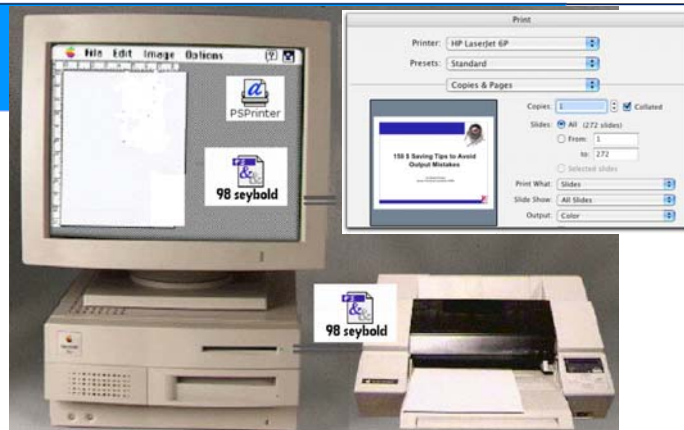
File Edit Image Options

PSPrinter

98 seybold

Print

Printer: HP LaserJet 6P

Presets: Standard

Copies & Pages

150 $ Saving Tips to Avoid Output Mistakes

Copies: 1 Collated

Slides: All (272 slides)

From: 1

to: 272

Selected slides

Print What: Slides

Slide Show: All Slides

Output: Color

98 seybold